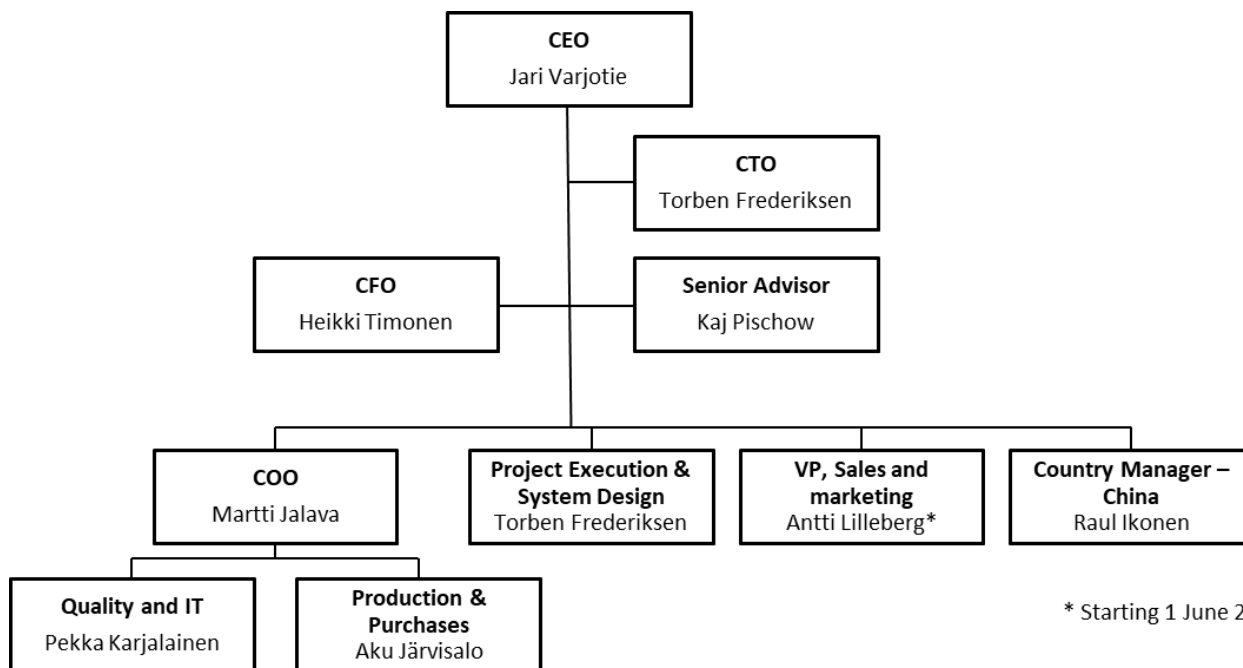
CEO
Jari Varjotie

CTO
Torben Frederiksen

CFO
Heikki Timonen

Senior Advisor
Kaj Pischow

COO
Martti Jalava

Project Execution & System Design
Torben Frederiksen

VP, Sales and marketing
Antti Lilleberg*

Country Manager – China
Raul Ikonen

Quality and IT
Pekka Karjalainen

Production & Purchases
Aku Järvisalo

* Starting 1 June 2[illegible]